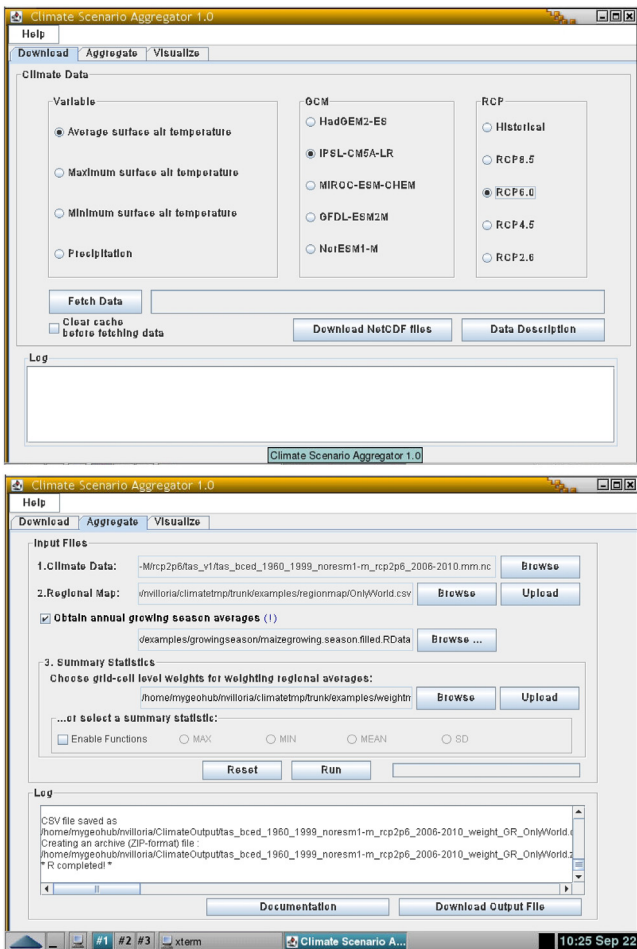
Climate Scenario Aggregator 1.0
Help
Download Aggregate Visualize
Climate Data
Variable
Average surface air temperature
Maximum surface air temperature
Minimum surface air temperature
Precipitation
GCM
HadGEM2-ES
IPSL-CM5A-LR
MIROC-ESM-CHEM
GFDL-ESM2M
NorESM1-M
RCP
Historical
RCP8.5
RCP6.0
RCP4.5
RCP2.6
Fetch Data
Clear cache before fetching data
Download NetCDF files
Data Description
Log
Climate Scenario Aggregator 1.0

Climate Scenario Aggregator 1.0
Help
Download Aggregate Visualize
Input Files
1.Climate Data: -M/rcp2p6/tas_v1/tas_bced_1960_1999_noresm1-m_rcp2p6_2006-2010.mm.nc Browse
2.Regional Map: /nvilloria/climatetmp/trunk/examples/regionmap/OnlyWorld.csv Browse Upload
Obtain annual growing season averages (!)
/examples/growingseason/maizegrowing.season.filled.RData Browse ...
3. Summary Statistics
Choose grid-cell level weights for weighting regional averages:
/home/mygeohub/nvilloria/climatetmp/trunk/examples/weightm Browse Upload
...or select a summary statistic:
Enable Functions MAX MIN MEAN SD
Reset Run
Log
CSV file saved as
/home/mygeohub/nvilloria/ClimateOutput/tas_bced_1960_1999_noresm1-m_rcp2p6_2006-2010_weight_GR_OnlyWorld.
Creating an archive (ZIP-format) file :
/home/mygeohub/nvilloria/ClimateOutput/tas_bced_1960_1999_noresm1-m_rcp2p6_2006-2010_weight_GR_OnlyWorld.
* R completed! *
Documentation Download Output File
#1 #2 #3 xterm Climate Scenario A... 10:25 Sep 22